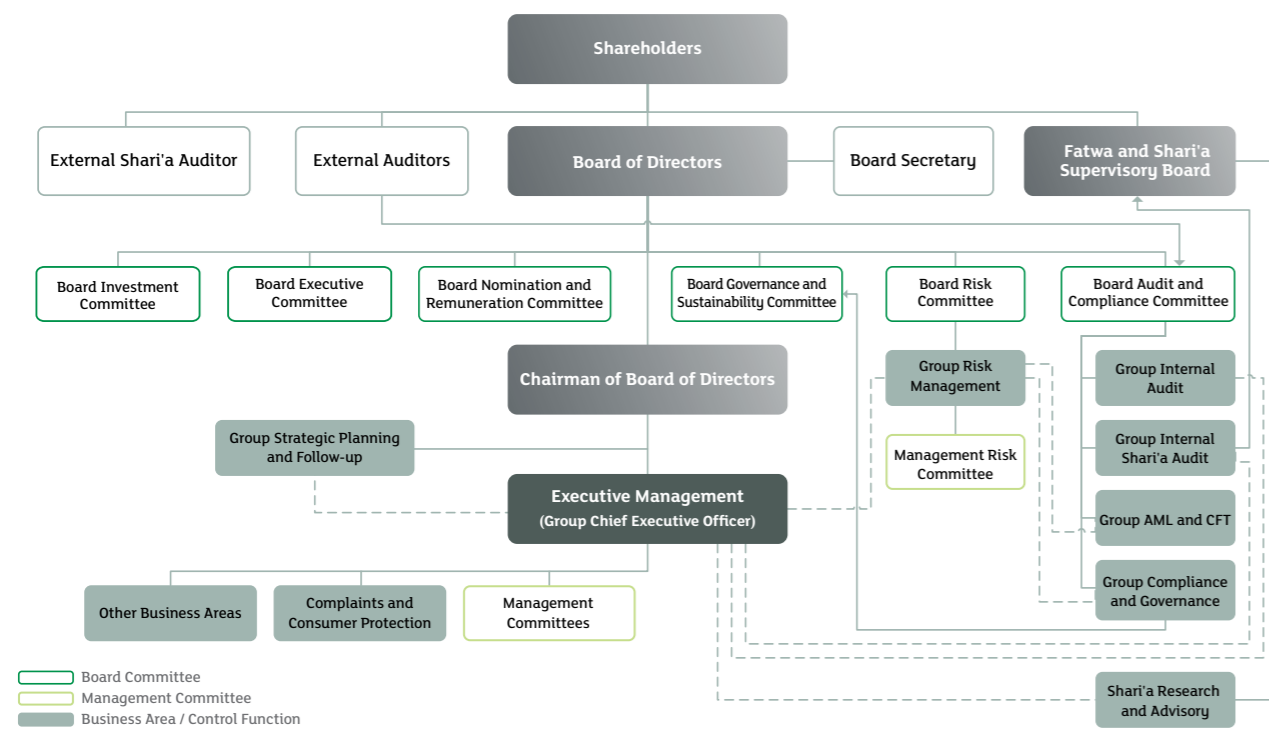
Shareholders

External Shari'a Auditor

External Auditors

Board of Directors

Board Secretary

Fatwa and Shari'a Supervisory Board

Board Investment Committee

Board Executive Committee

Board Nomination and Remuneration Committee

Board Governance and Sustainability Committee

Board Risk Committee

Board Audit and Compliance Committee

Chairman of Board of Directors

Group Risk Management

Group Internal Audit

Group Strategic Planning and Follow-up

Management Risk Committee

Group Internal Shari'a Audit

Executive Management (Group Chief Executive Officer)

Group AML and CFT

Group Compliance and Governance

Other Business Areas

Complaints and Consumer Protection

Management Committees

Board Committee

Management Committee

Business Area / Control Function

Shari'a Research and Advisory